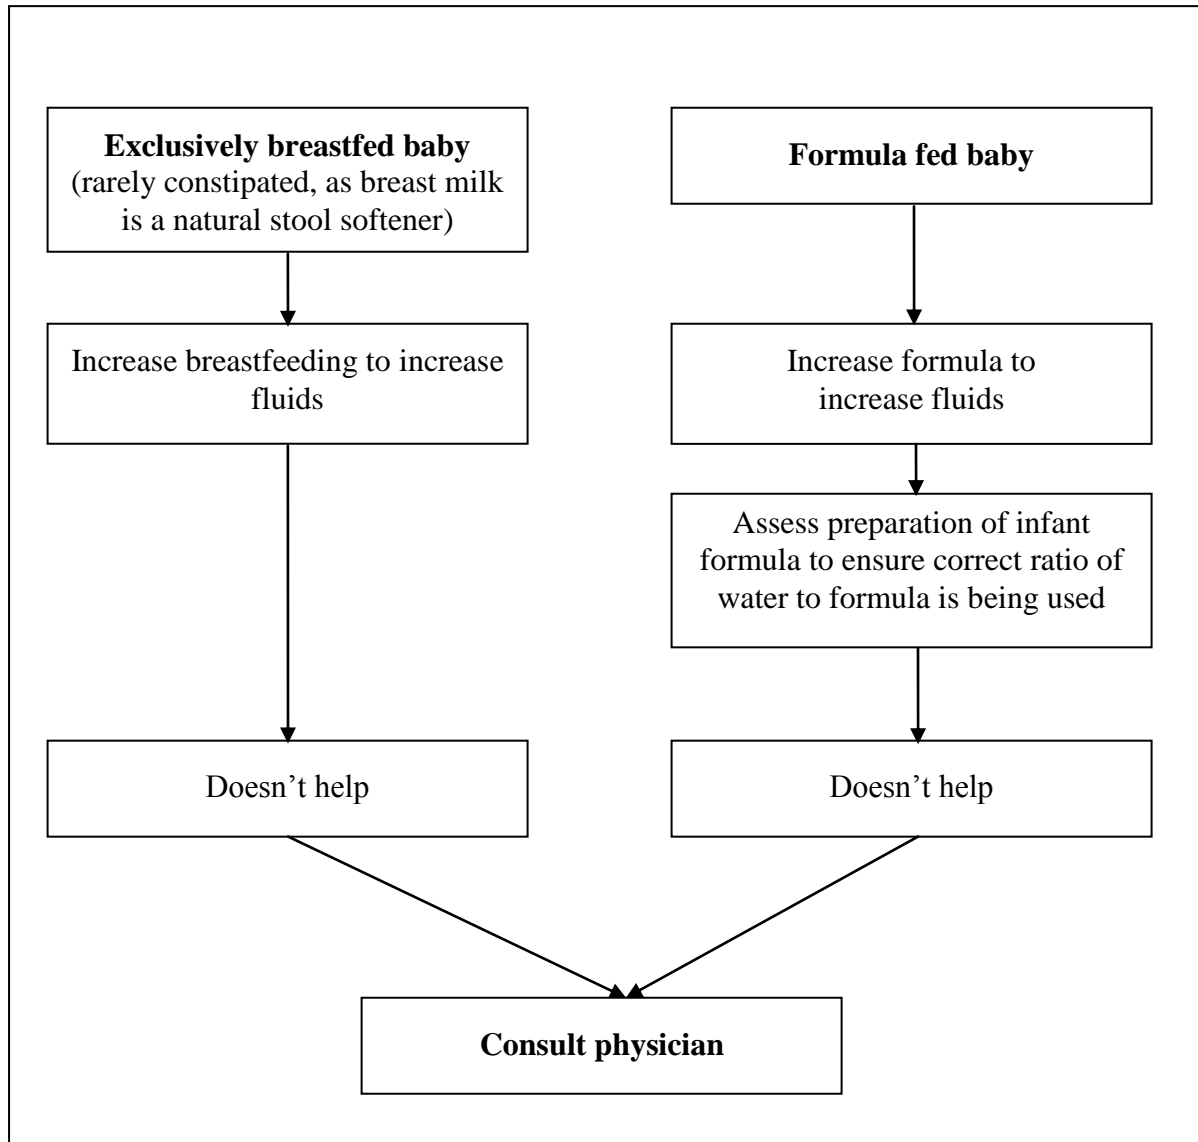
**Exclusively breastfed baby** (rarely constipated, as breast milk is a natural stool softener)

Increase breastfeeding to increase fluids

Doesn’t help

**Formula fed baby**

Increase formula to increase fluids

Assess preparation of infant formula to ensure correct ratio of water to formula is being used

Doesn’t help

**Consult physician**